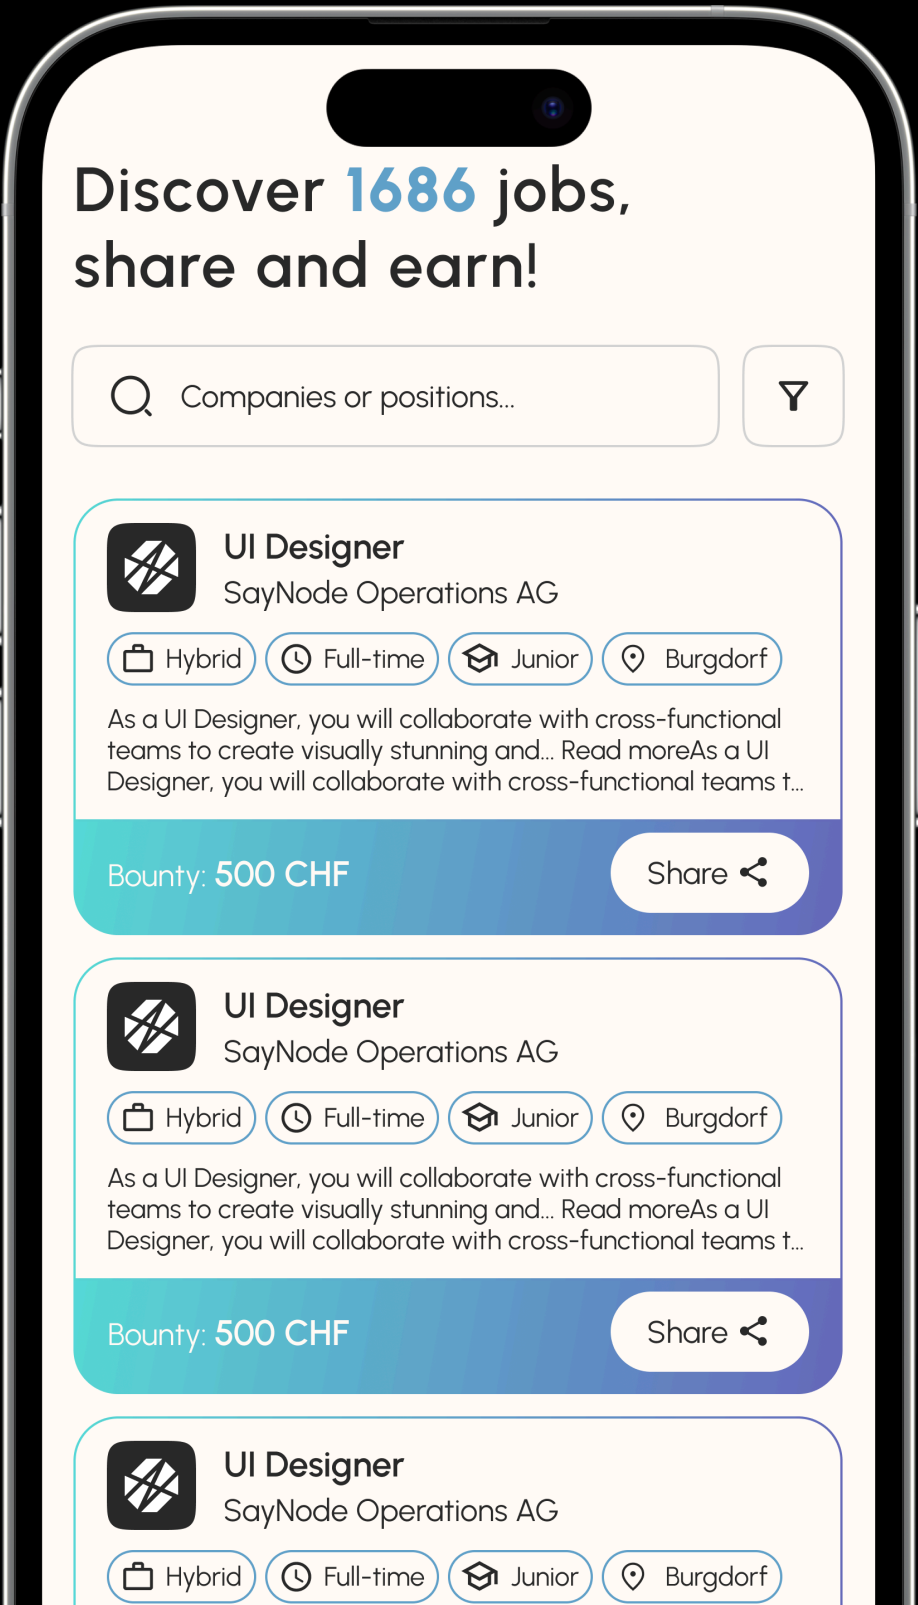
Discover 1686 jobs, share and earn!

Companies or positions...

UI Designer
SayNode Operations AG

Hybrid Full-time Junior Burgdorf

As a UI Designer, you will collaborate with cross-functional teams to create visually stunning and... Read moreAs a UI Designer, you will collaborate with cross-functional teams t...

Bounty: 500 CHF
Share

UI Designer
SayNode Operations AG

Hybrid Full-time Junior Burgdorf

As a UI Designer, you will collaborate with cross-functional teams to create visually stunning and... Read moreAs a UI Designer, you will collaborate with cross-functional teams t...

Bounty: 500 CHF
Share

UI Designer
SayNode Operations AG

Hybrid Full-time Junior Burgdorf